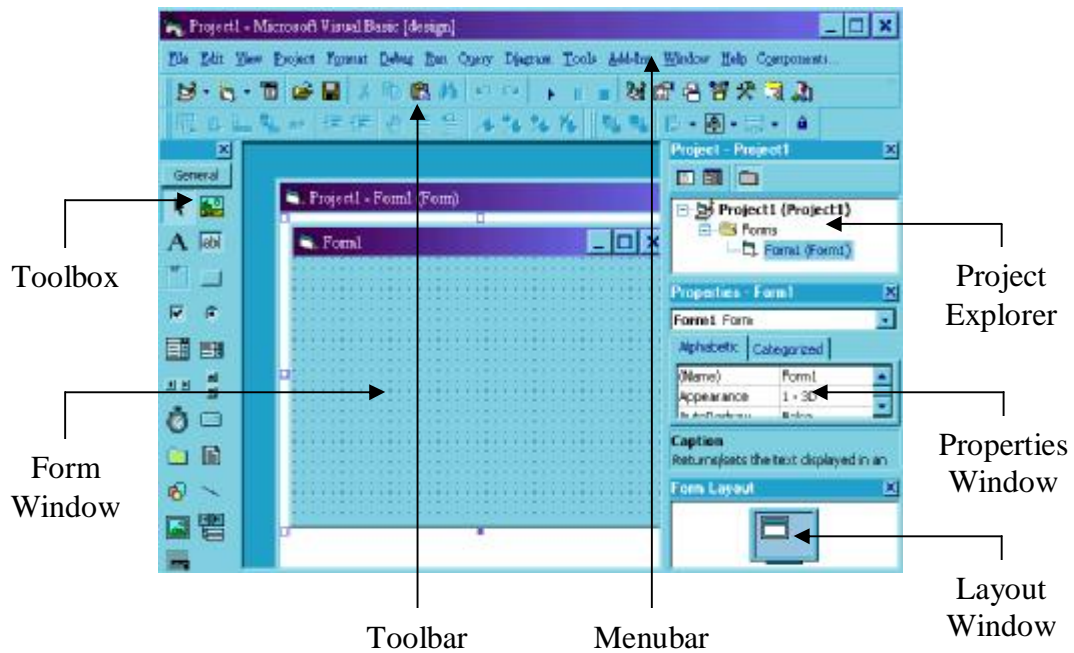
Project1 - Microsoft Visual Basic [design]

File Edit View Project Format Debug Run Query Diagram Tools Add-Ins Window Help Components...

General

Project1 - Form1 (Form)

Form1

Project - Project1

Project1 (Project1)
Forms
Form1 (Form1)

Properties - Form1

Form1 Form

Alphabetic Categorized

| (Name) | Form1 |
|---|---|
| Appearance | 1 - 3D |
| AutoRedraw | False |

Caption
Returns/sets the text displayed in an

Form Layout

Toolbox

Form Window

Toolbar

Menubar

Project Explorer

Properties Window

Layout Window